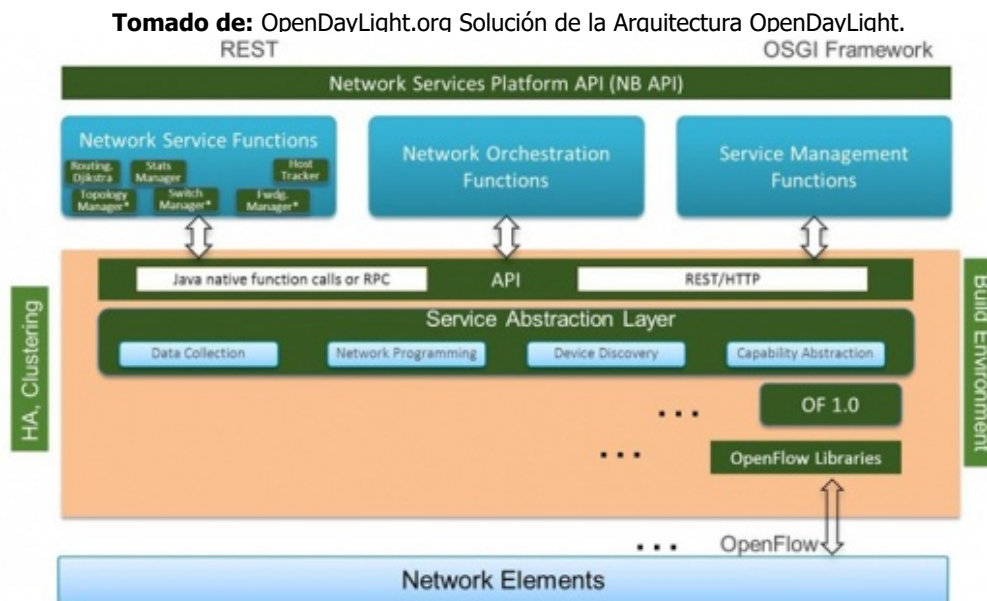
**Tomado de:** OpenDayLight.org Solución de la Arquitectura OpenDayLight.

REST

OSGI Framework

Network Services Platform API (NB API)

Network Service Functions

Routing, Djikstra

Stats Manager

Host Tracker

Topology Manager*

Switch Manager*

Fwdg. Manager*

Network Orchestration Functions

Service Management Functions

Java native function calls or RPC

API

REST/HTTP

HA, Clustering

Build Environment

Service Abstraction Layer

Data Collection

Network Programming

Device Discovery

Capability Abstraction

...

OF 1.0

...

OpenFlow Libraries

...

OpenFlow

Network Elements